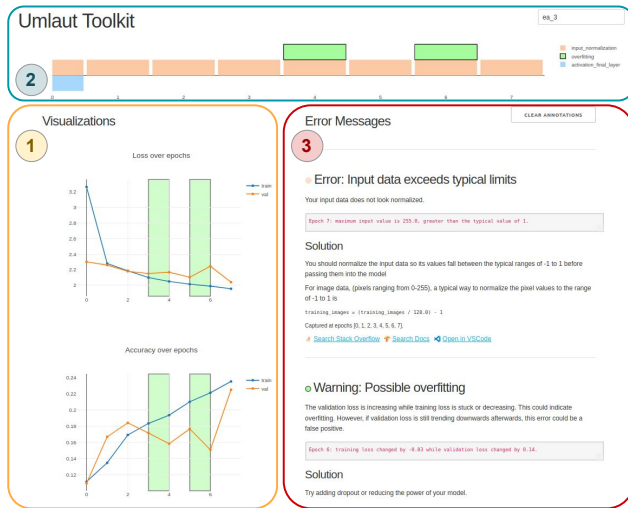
Umlaut Toolkit

ea_3

2

input_normalization
overfitting
activation_final_layer

0 1 2 3 4 5 6 7

Visualizations

1

Loss over epochs

train
val

3.2
3
2.8
2.6
2.4
2.2
2

0 2 4 6

Accuracy over epochs

train
val

0.24
0.22
0.2
0.18
0.16
0.14
0.12

0 2 4 6

Error Messages

CLEAR ANNOTATIONS

3

Error: Input data exceeds typical limits

Your input data does not look normalized.

Epoch 7: maximum input value is 255.0, greater than the typical value of 1.

Solution

You should normalize the input data so its values fall between the typical ranges of -1 to 1 before passing them into the model

For image data, (pixels ranging from 0-255), a typical way to normalize the pixel values to the range of -1 to 1 is

training_images = (training_images / 128.0) - 1

Captured at epochs [0, 1, 2, 3, 4, 5, 6, 7].

Search Stack Overflow Search Docs Open in VSCode

Warning: Possible overfitting

The validation loss is increasing while training loss is stuck or decreasing. This could indicate overfitting. However, if validation loss is still trending downwards afterwards, this error could be a false positive.

Epoch 6: training loss changed by -0.03 while validation loss changed by 0.14.

Solution

Try adding dropout or reducing the power of your model.